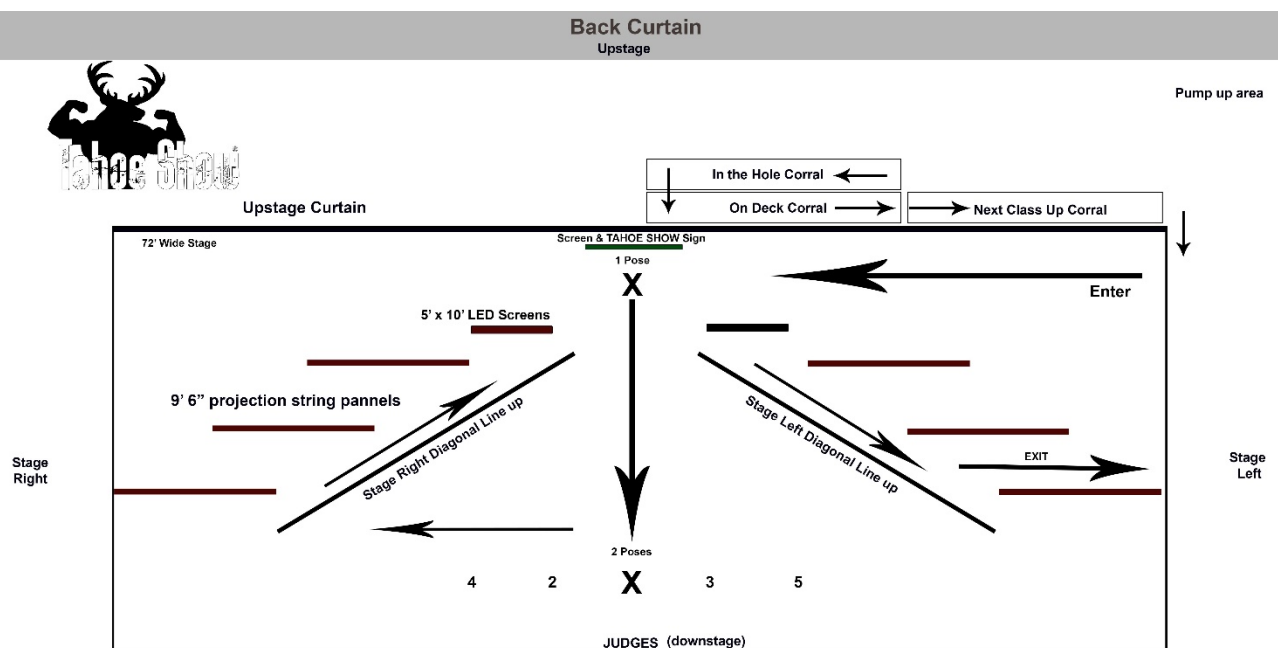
Back Curtain
Upstage

Pump up area

Tahoe Show

In the Hole Corral

On Deck Corral

Next Class Up Corral

Upstage Curtain

72' Wide Stage

Screen & TAHOE SHOW Sign

1 Pose

X

Enter

5' x 10' LED Screens

9' 6" projection string pannels

Stage Right Diagonal Line up

Stage Left Diagonal Line up

EXIT

Stage Right

Stage Left

2 Poses

4 2 X 3 5

JUDGES (downstage)